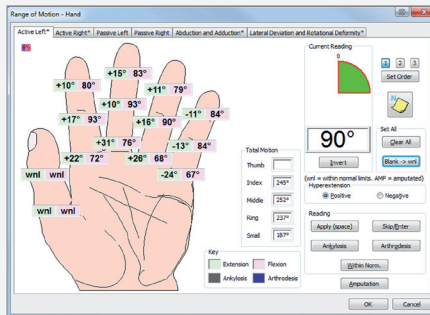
Range of Motion - Hand

Active Left* | Active Right* | Passive Left | Passive Right | Abduction and Adduction* | Lateral Deviation and Rotational Deformity*

+15° 83°
+10° 80°
+11° 79°
+10° 93°
+17° 93°
-11° 84°
+16° 90°
+31° 76°
-13° 84°
+22° 72°
+26° 68°
wnl wnl
-24° 67°
wnl wnl

Total Motion
Thumb
Index 245°
Middle 252°
Ring 237°
Small 187°

Key
Extension
Flexion
Ankylosis
Arthrodesis

Current Reading
0
90
90°
Invert
1 2 3
Set Order
Set All
Clear All
Blank -> wnl
(wnl = within normal limits. AMP = amputated)
Hyperextension
Positive
Negative
Reading
Apply (space)
Skip/Enter
Ankylosis
Arthrodesis
Within Norm.
Amputation
OK
Cancel